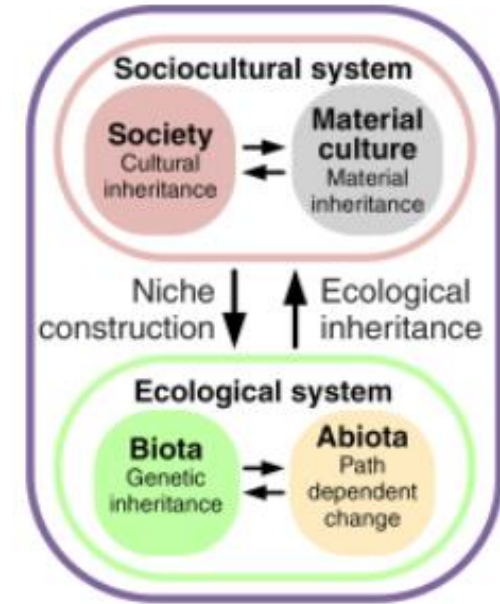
Sociocultural system

Society
Cultural inheritance

Material culture
Material inheritance

Niche construction

Ecological inheritance

Ecological system

Biota
Genetic inheritance

Abiota
Path dependent change